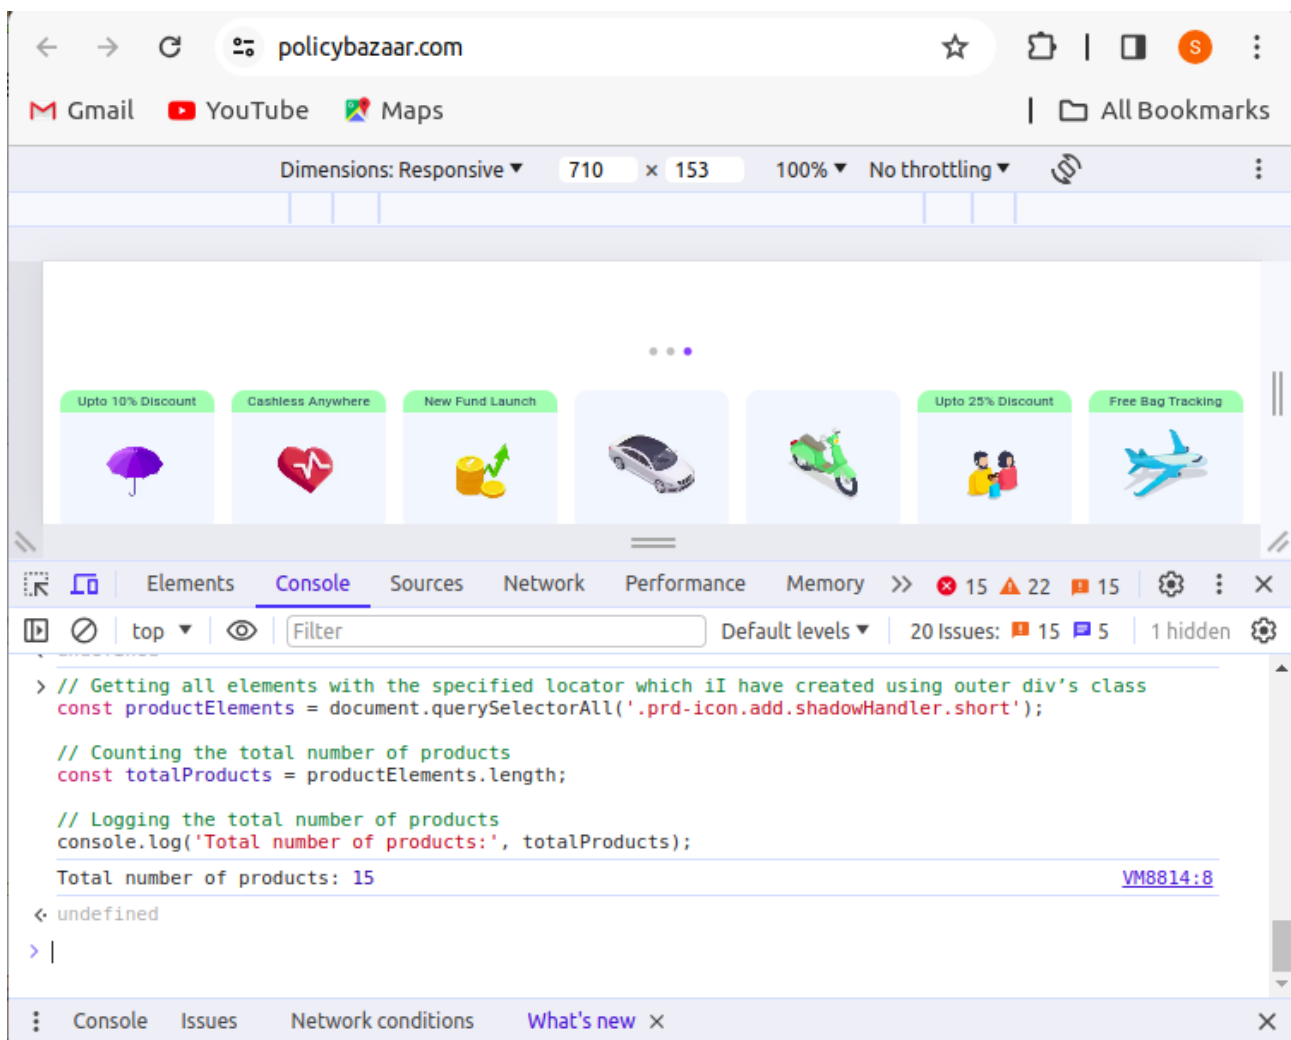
policybazaar.com

Gmail YouTube Maps All Bookmarks

Dimensions: Responsive ▾ 710 × 153 100% ▾ No throttling ▾

Upto 10% Discount
Cashless Anywhere
New Fund Launch
Upto 25% Discount
Free Bag Tracking

Elements Console Sources Network Performance Memory » 15 22 15

top ▾ Filter Default levels ▾ 20 Issues: 15 5 1 hidden

> // Getting all elements with the specified locator which iI have created using outer div's class
const productElements = document.querySelectorAll('.prd-icon.add.shadowHandler.short');

// Counting the total number of products
const totalProducts = productElements.length;

// Logging the total number of products
console.log('Total number of products:', totalProducts);

Total number of products: 15 VM8814:8

< undefined

>

Console Issues Network conditions What's new ×